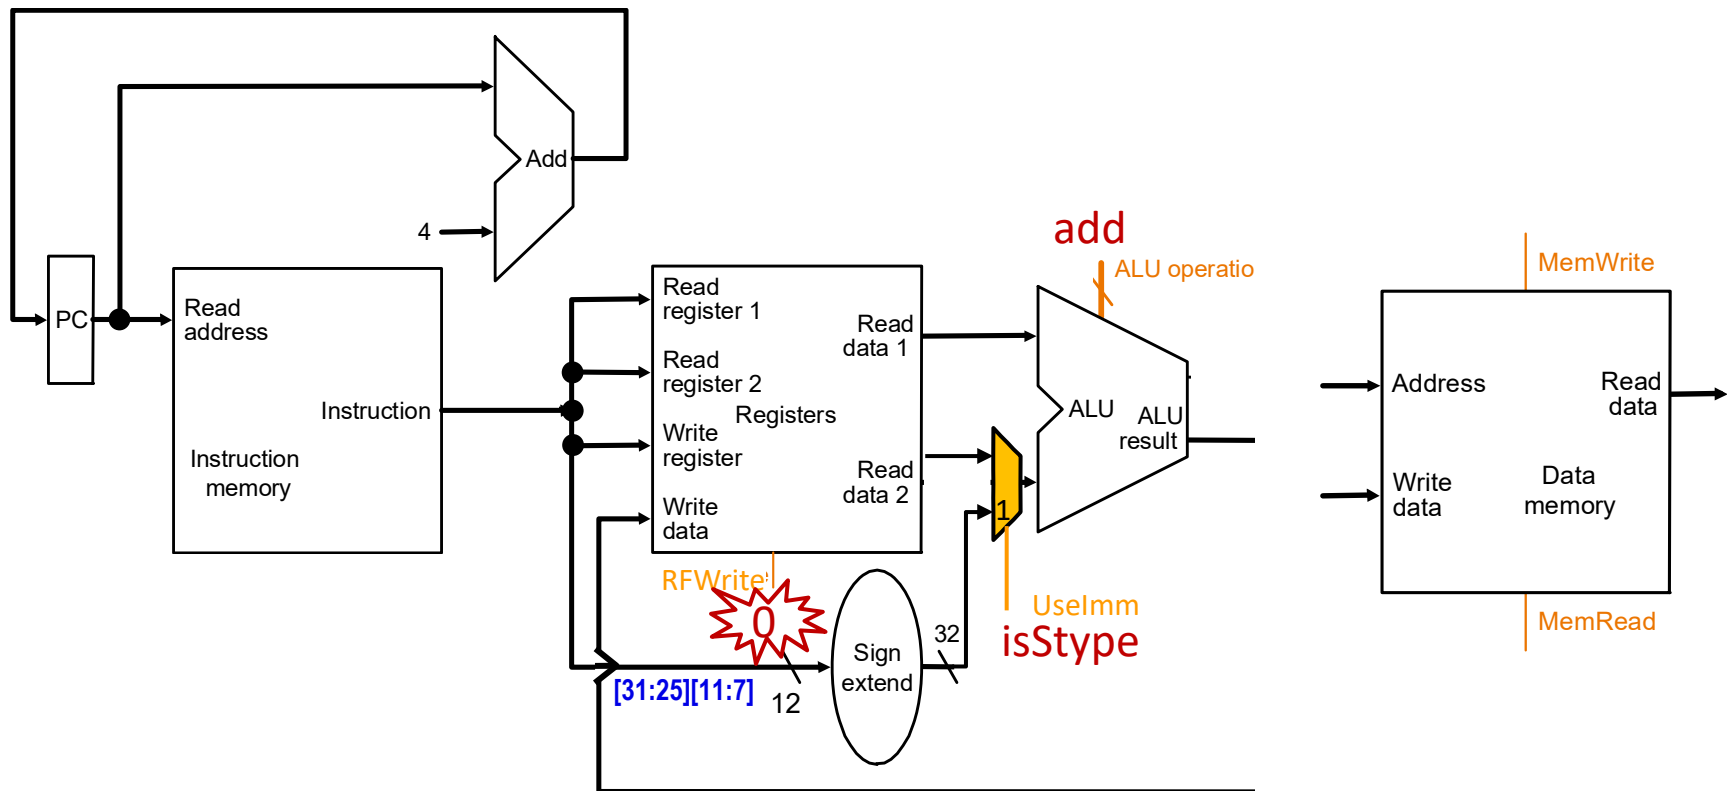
Add

4

PC

Read address

Instruction

Instruction memory

Read register 1

Read register 2

Write register

Write data

Registers

Read data 1

Read data 2

add

ALU operatio

ALU

ALU result

1

UseImm

isStype

RFWrite

0

Sign extend

32

12

[31:25][11:7]

MemWrite

Address

Read data

Write data

Data memory

MemRead